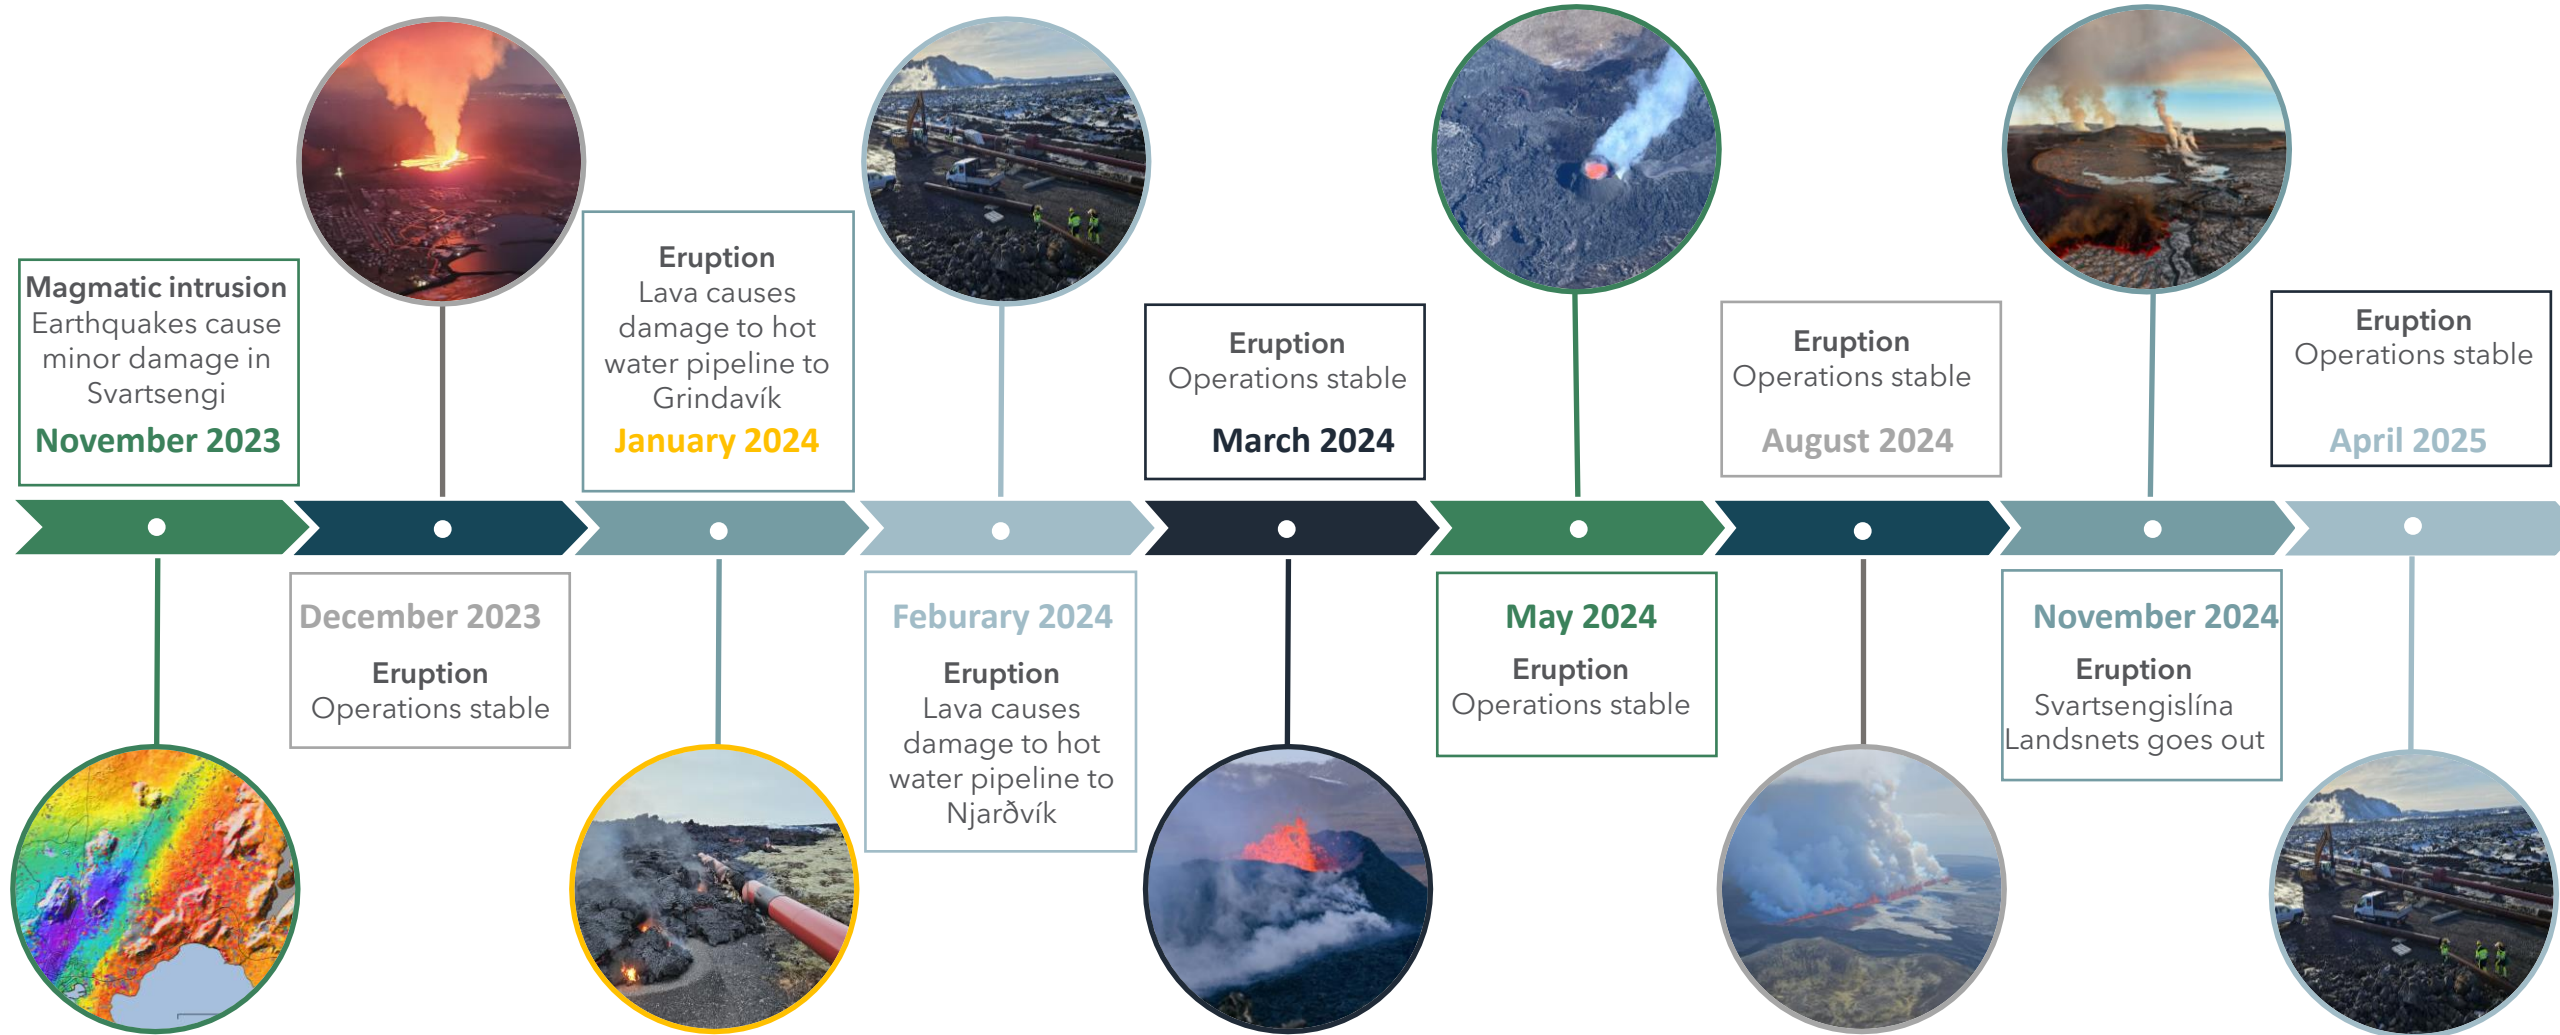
Magmatic intrusion
Earthquakes cause minor damage in Svartsengi
November 2023

December 2023
Eruption
Operations stable

Eruption
Lava causes damage to hot water pipeline to Grindavík
January 2024

Feburary 2024
Eruption
Lava causes damage to hot water pipeline to Njarðvík

Eruption
Operations stable
March 2024

May 2024
Eruption
Operations stable

Eruption
Operations stable
August 2024

November 2024
Eruption
Svartsengislína Landsnets goes out

Eruption
Operations stable
April 2025